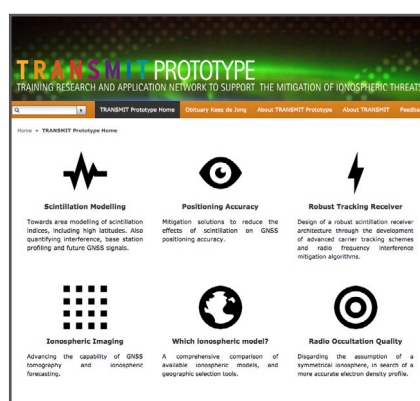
TRANSMIT PROTOTYPE
TRAINING RESEARCH AND APPLICATION NETWORK TO SUPPORT THE MITIGATION OF IONOSPHERIC THREATS

Q

TRANSMIT Prototype Home | Obituary Kees de Jong | About TRANSMIT Prototype | About TRANSMIT | Feedba

Home » TRANSMIT Prototype Home

Scintillation Modelling
Towards area modelling of scintillation indices, including high latitudes. Also quantifying interference, base station profiling and future GNSS signals.

Positioning Accuracy
Mitigation solutions to reduce the effects of scintillation on GNSS positioning accuracy.

Robust Tracking Receiver
Design of a robust scintillation receiver architecture through the development of advanced carrier tracking schemes and radio frequency interference mitigation algorithms.

Ionospheric Imaging
Advancing the capability of GNSS tomography and ionospheric forecasting.

Which ionospheric model?
A comprehensive comparison of available ionospheric models, and geographic selection tools.

Radio Occultation Quality
Disparding the assumption of a symmetrical ionosphere, in search of a more accurate electron density profile.